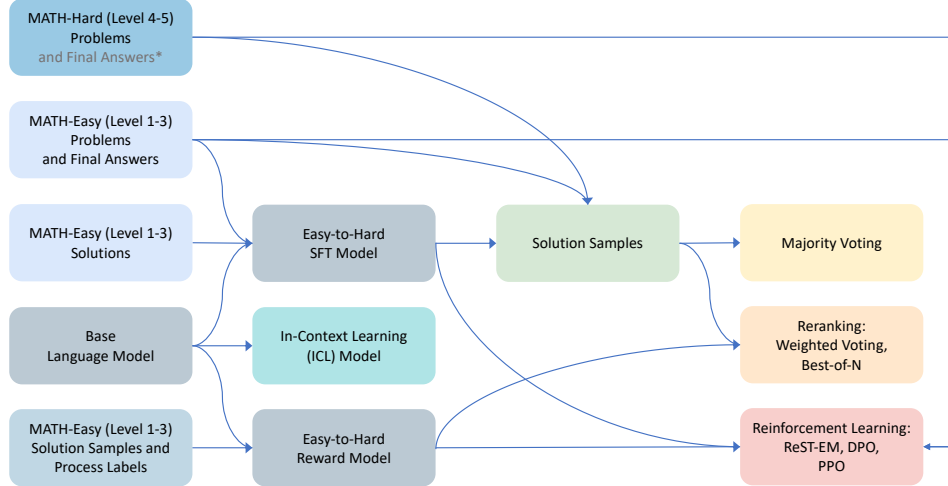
MATH-Hard (Level 4-5) Problems and Final Answers*

MATH-Easy (Level 1-3) Problems and Final Answers

MATH-Easy (Level 1-3) Solutions

Base Language Model

MATH-Easy (Level 1-3) Solution Samples and Process Labels

Easy-to-Hard SFT Model

In-Context Learning (ICL) Model

Easy-to-Hard Reward Model

Solution Samples

Majority Voting

Reranking: Weighted Voting, Best-of-N

Reinforcement Learning: ReST-EM, DPO, PPO